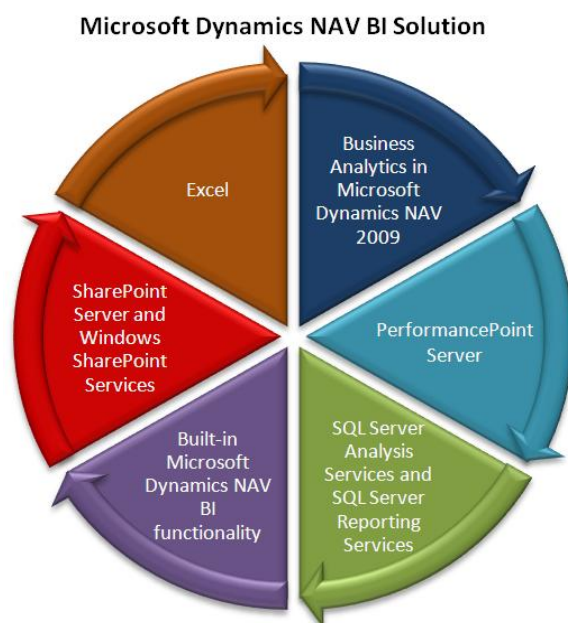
Microsoft Dynamics NAV BI Solution

Business Analytics in Microsoft Dynamics NAV 2009

PerformancePoint Server

SQL Server Analysis Services and SQL Server Reporting Services

Built-in Microsoft Dynamics NAV BI functionality

SharePoint Server and Windows SharePoint Services

Excel